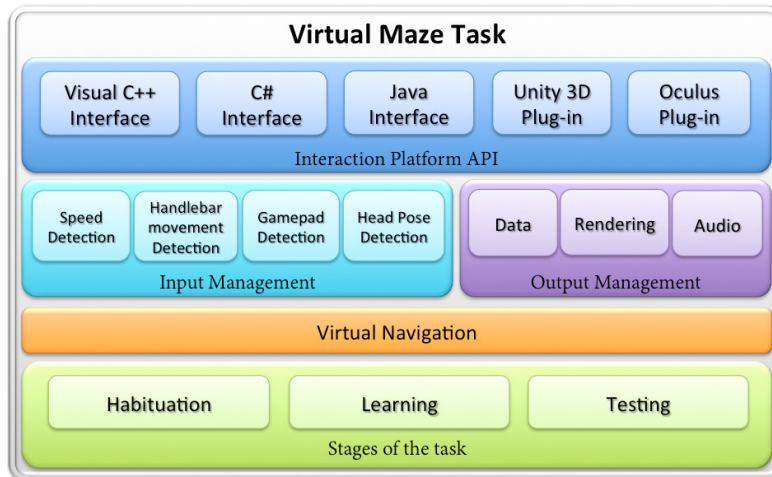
Virtual Maze Task

Visual C++ Interface

C# Interface

Java Interface

Unity 3D Plug-in

Oculus Plug-in

Interaction Platform API

Speed Detection

Handlebar movement Detection

Gamepad Detection

Head Pose Detection

Input Management

Data

Rendering

Audio

Output Management

Virtual Navigation

Habituation

Learning

Testing

Stages of the task